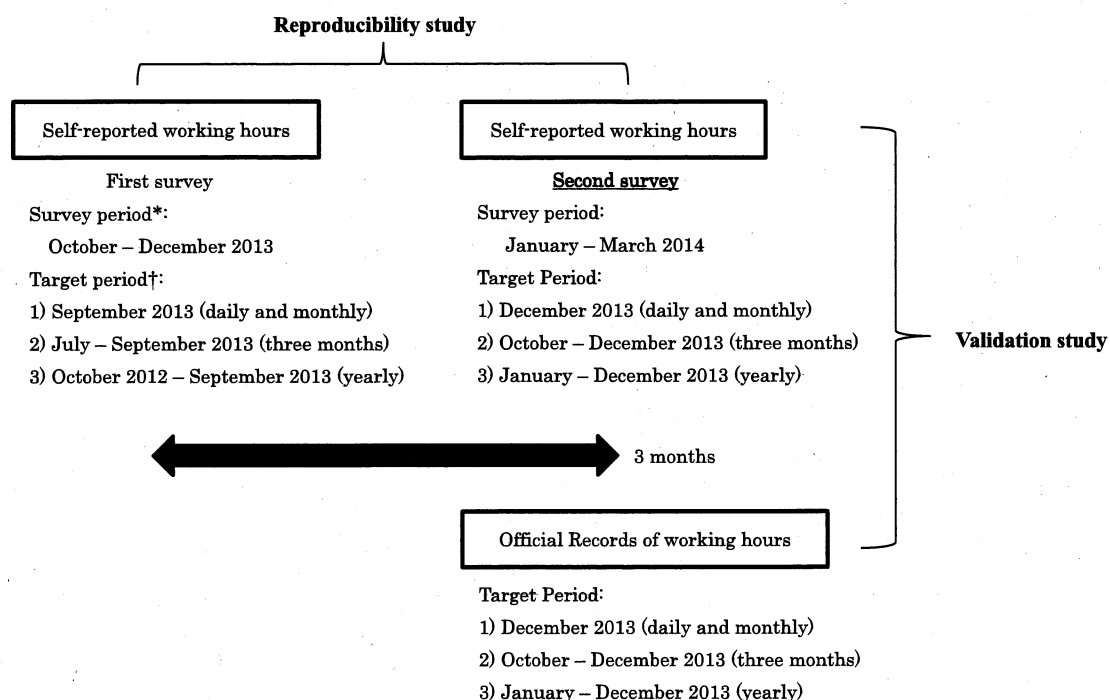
Reproducibility study

Self-reported working hours

First survey

Survey period*:

October – December 2013

Target period†:

1) September 2013 (daily and monthly)

2) July – September 2013 (three months)

3) October 2012 – September 2013 (yearly)

Self-reported working hours

Second survey

Survey period:

January – March 2014

Target Period:

1) December 2013 (daily and monthly)

2) October – December 2013 (three months)

3) January – December 2013 (yearly)

Validation study

3 months

Official Records of working hours

Target Period:

1) December 2013 (daily and monthly)

2) October – December 2013 (three months)

3) January – December 2013 (yearly)